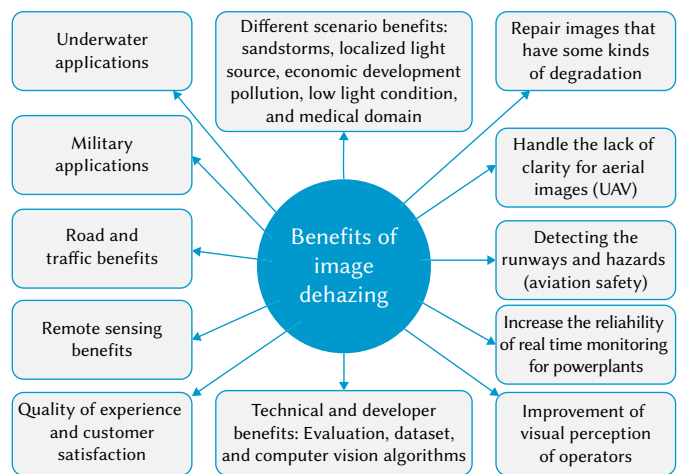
Benefits of image dehazing

Underwater applications

Different scenario benefits: sandstorms, localized light source, economic development pollution, low light condition, and medical domain

Repair images that have some kinds of degradation

Military applications

Handle the lack of clarity for aerial images (UAV)

Road and traffic benefits

Detecting the runways and hazards (aviation safety)

Remote sensing benefits

Increase the reliability of real time monitoring for powerplants

Quality of experience and customer satisfaction

Technical and developer benefits: Evaluation, dataset, and computer vision algorithms

Improvement of visual perception of operators